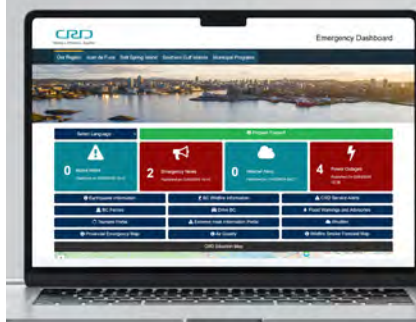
CRD

Emergency Dashboard

Our Region Juan de Fuca Salt Spring Island Southern Gulf Islands Aboriginal Programs

Select Language

Prepare Yourself

0 Alerts

2 Emergency News

0 Weather Alerts

4 Power Outages

Earthquake Information

BC Wildfire Information

CRD Service Alerts

BC Ferries

Drive BC

Flood Warnings and Advisories

Tsunami Portal

Extreme Heat Information Portal

Weather

Provincial Emergency Map

Air Quality

Wildfire Smoke Forecast Map

CRD Situation Map